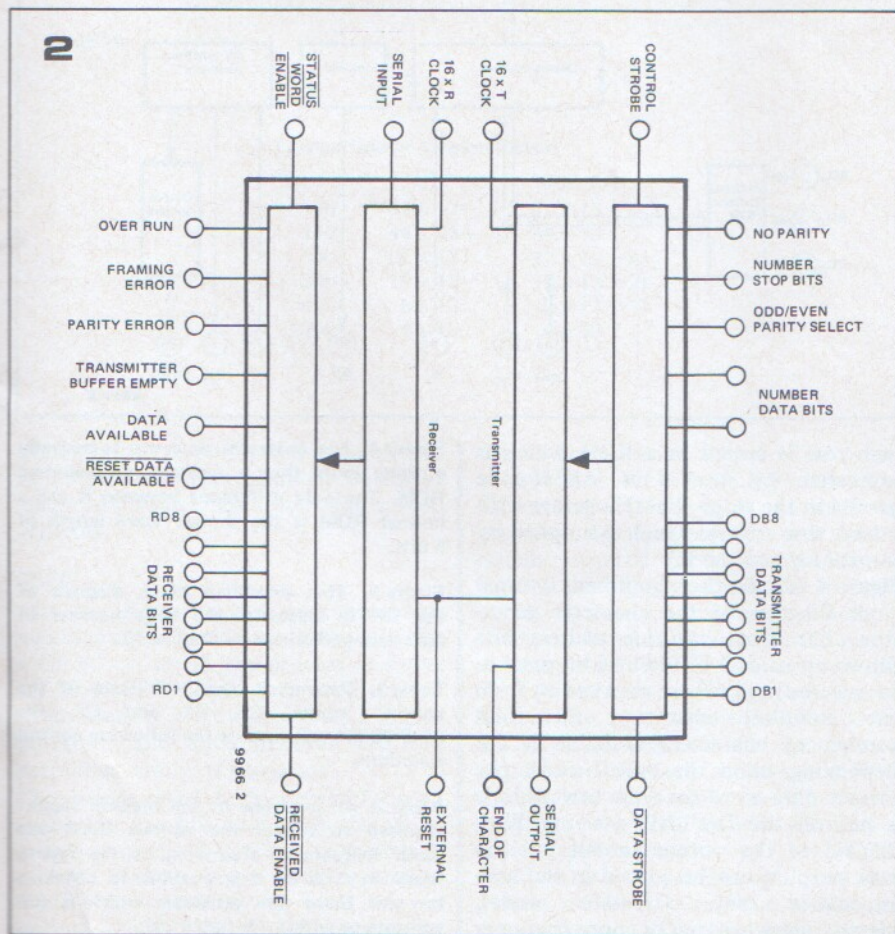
2

STATUS WORD ENABLE

SERIAL INPUT

16 x R CLOCK

16 x T CLOCK

CONTROL STROBE

OVER RUN

FRAMING ERROR

PARITY ERROR

TRANSMITTER BUFFER EMPTY

DATA AVAILABLE

RESET DATA AVAILABLE

RD8

RECEIVER DATA BITS

RD1

Receiver

Transmitter

NO PARITY

NUMBER STOP BITS

ODD/EVEN PARITY SELECT

NUMBER DATA BITS

DB8

TRANSMITTER DATA BITS

DB1

9966 2

RECEIVED DATA ENABLE

EXTERNAL RESET

END OF CHARACTER

SERIAL OUTPUT

DATA STROBE